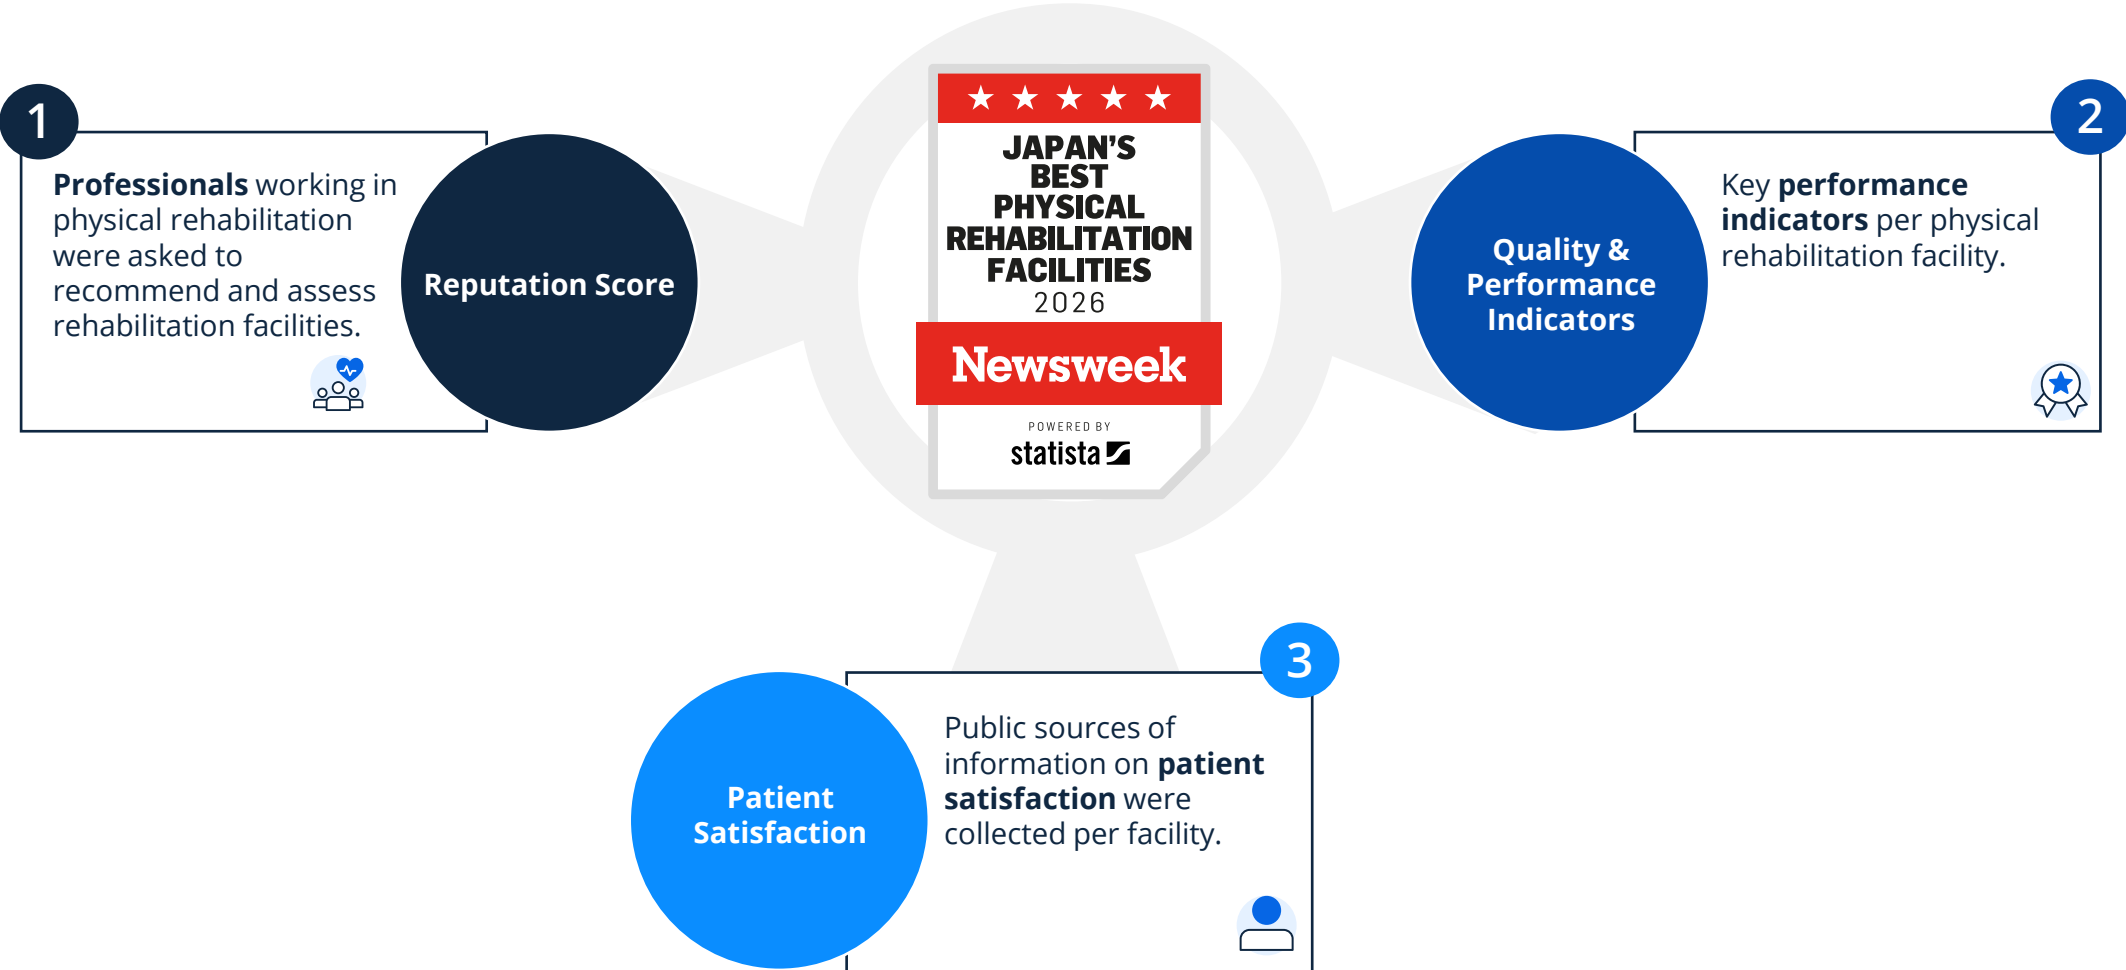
1

Professionals working in physical rehabilitation were asked to recommend and assess rehabilitation facilities.

Reputation Score

★ ★ ★ ★ ★
JAPAN'S BEST PHYSICAL REHABILITATION FACILITIES
2026
Newsweek
POWERED BY
statista

Quality & Performance Indicators

2

Key performance indicators per physical rehabilitation facility.

Patient Satisfaction

3

Public sources of information on patient satisfaction were collected per facility.